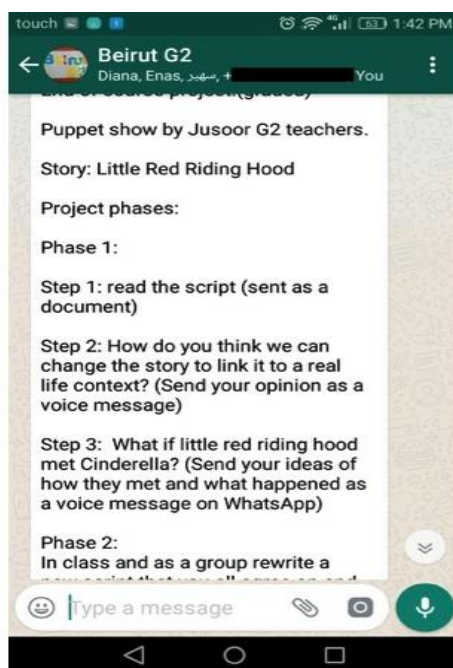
touch 1:42 PM

Beirut G2
Diana, Enas, سهير, + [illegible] You

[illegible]

Puppet show by Jusoor G2 teachers.

Story: Little Red Riding Hood

Project phases:

Phase 1:

Step 1: read the script (sent as a document)

Step 2: How do you think we can change the story to link it to a real life context? (Send your opinion as a voice message)

Step 3: What if little red riding hood met Cinderella? (Send your ideas of how they met and what happened as a voice message on WhatsApp)

Phase 2:
In class and as a group rewrite a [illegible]

Type a message